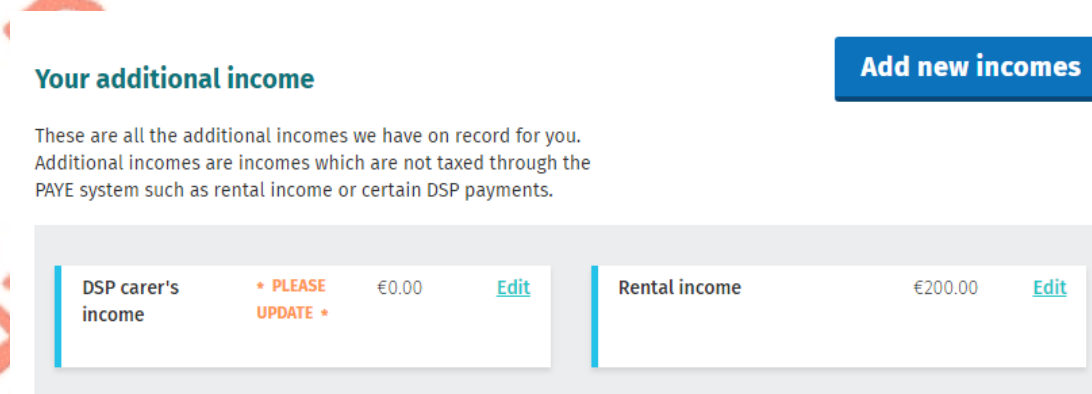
Your additional income

Add new incomes

These are all the additional incomes we have on record for you. Additional incomes are incomes which are not taxed through the PAYE system such as rental income or certain DSP payments.

DSP carer's income

* PLEASE UPDATE *

€0.00

Edit

Rental income

€200.00

Edit